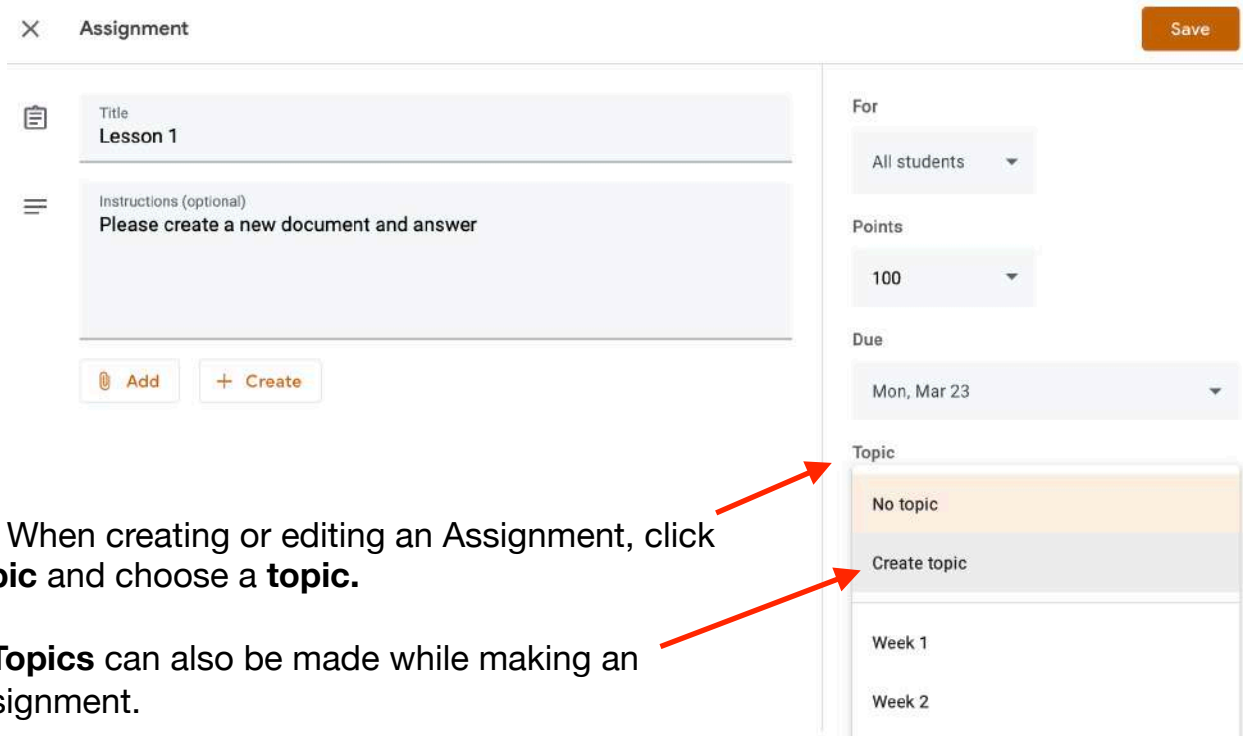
Assignment

Save

Title
Lesson 1

Instructions (optional)
Please create a new document and answer

Add

+ Create

For
All students

Points
100

Due
Mon, Mar 23

Topic

No topic

Create topic

Week 1

Week 2

When creating or editing an Assignment, click pic and choose a topic.

Topics can also be made while making an signment.